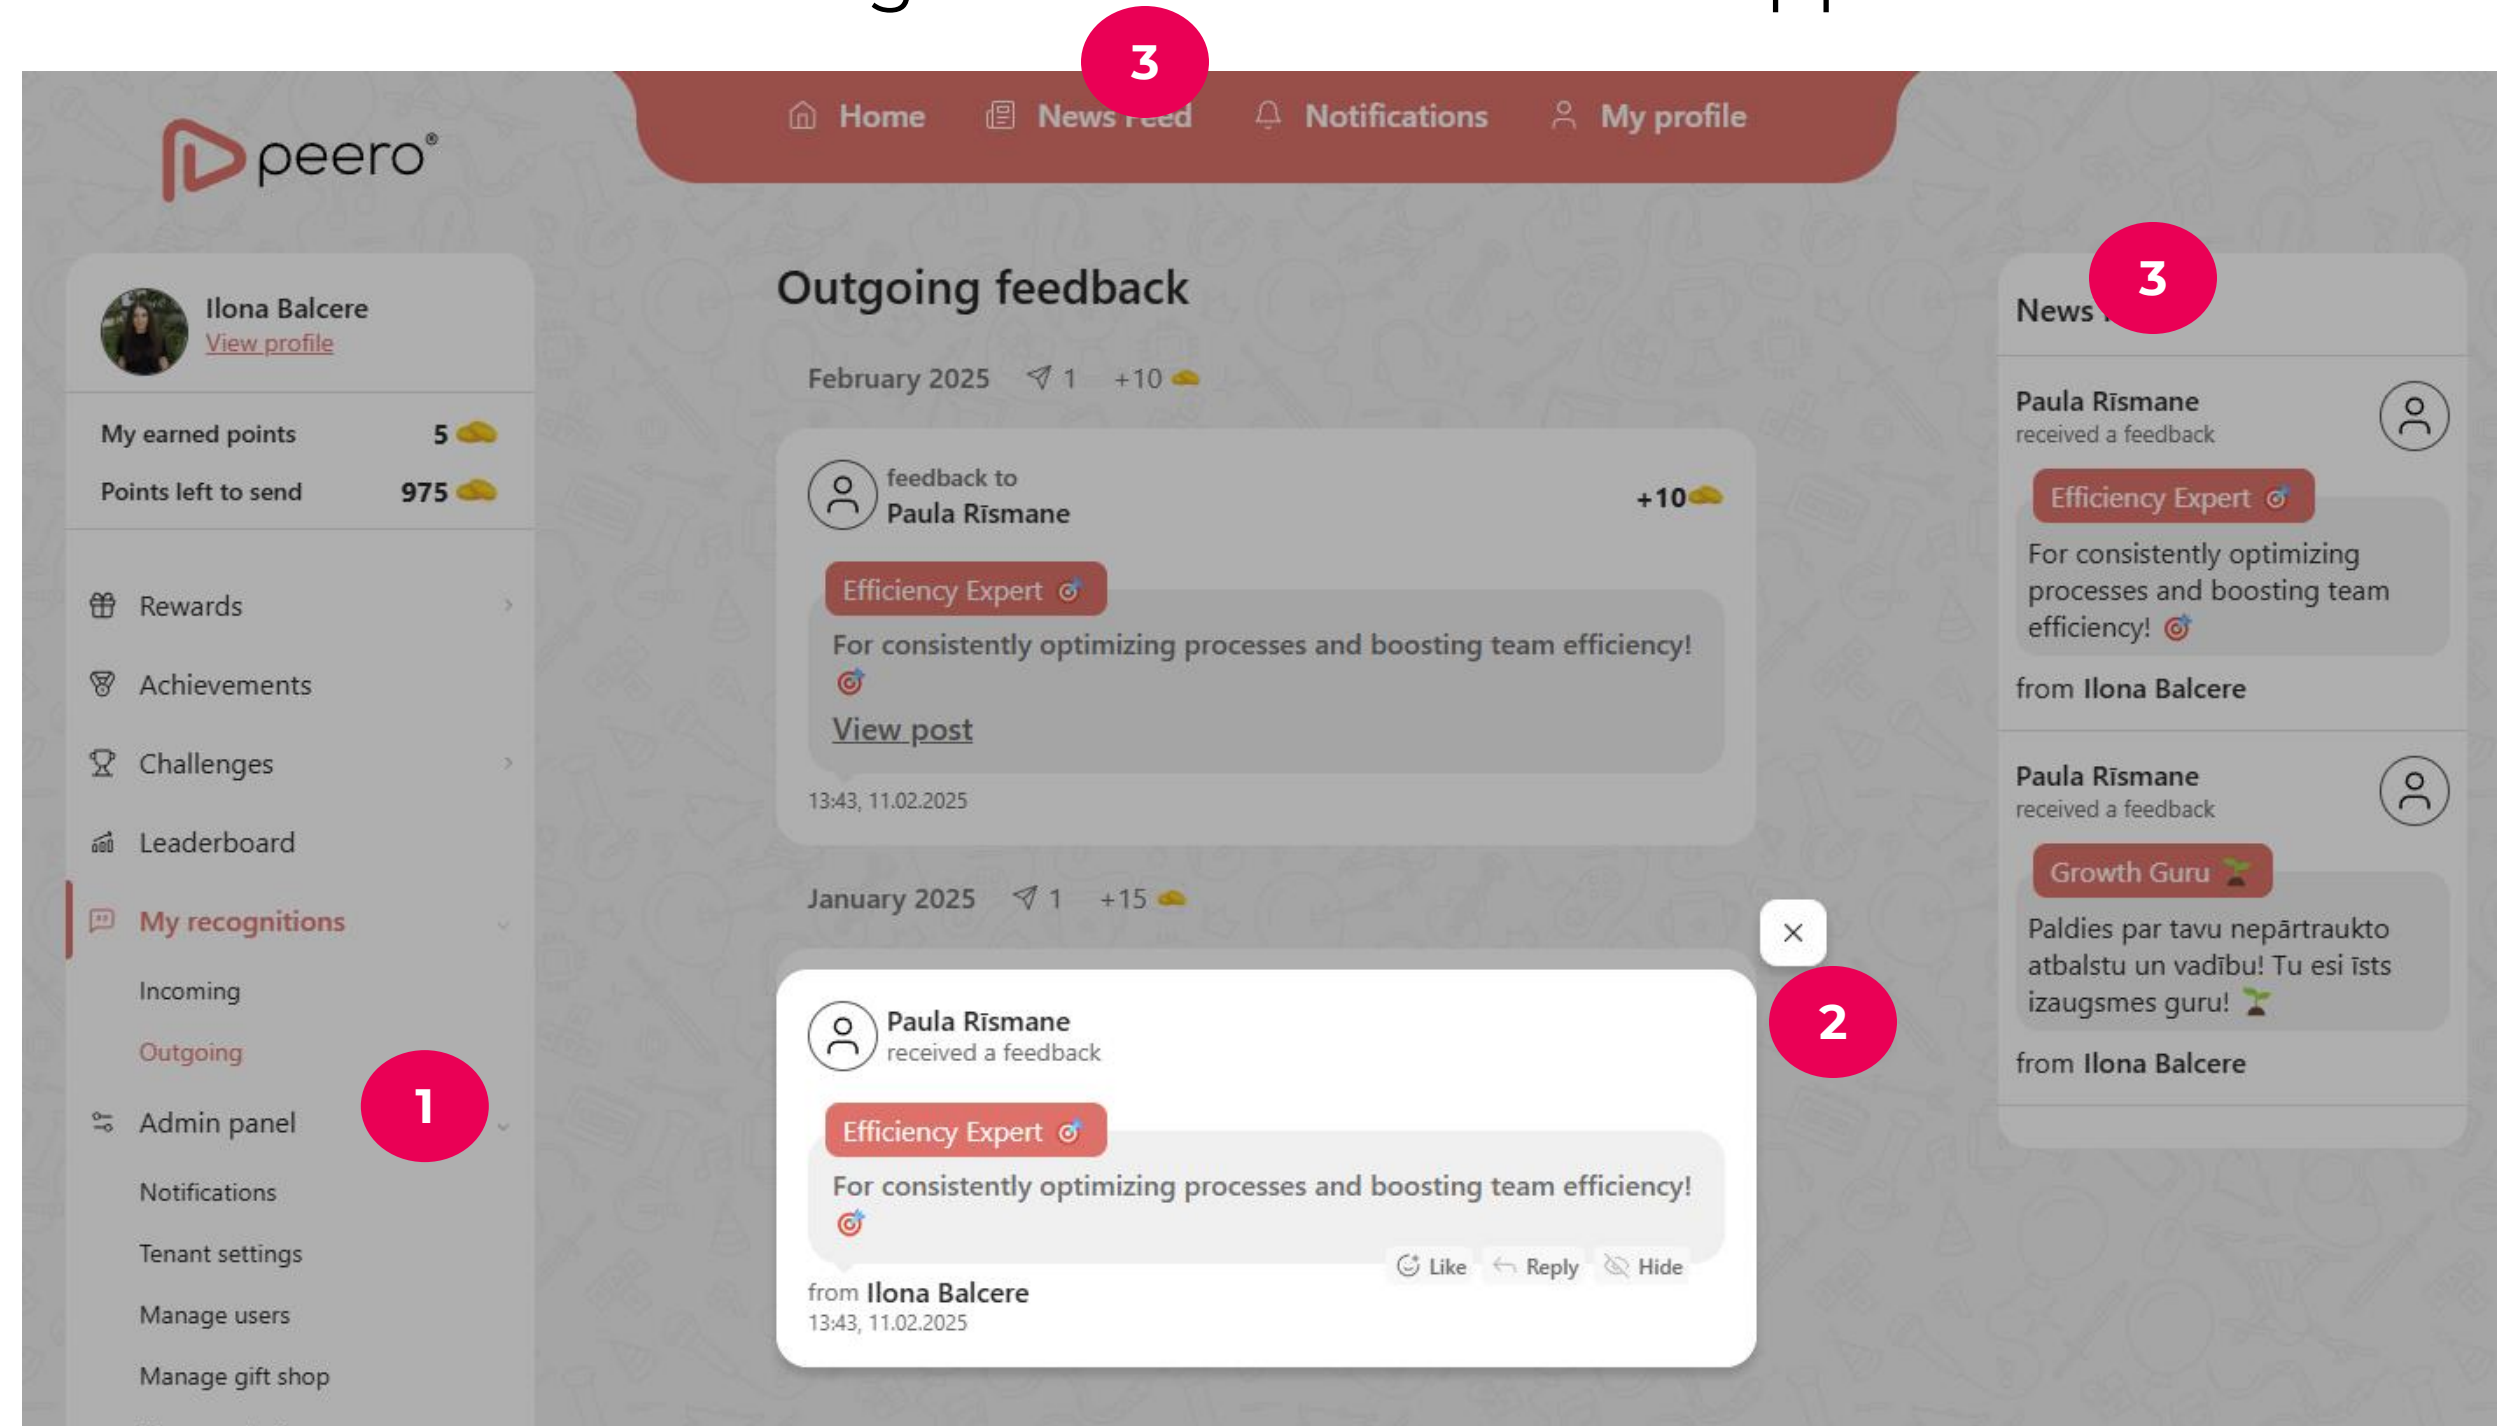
peero®

Home News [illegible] Notifications My profile

3

Ilona Balcere
View profile

My earned points 5
Points left to send 975

Rewards
Achievements
Challenges
Leaderboard
My recognitions
Incoming
Outgoing
Admin panel
Notifications
Tenant settings
Manage users
Manage gift shop

1

Outgoing feedback

February 2025 1 +10

feedback to
Paula Rīsmane
+10

Efficiency Expert

For consistently optimizing processes and boosting team efficiency!

View post

13:43, 11.02.2025

January 2025 1 +15

Paula Rīsmane
received a feedback

Efficiency Expert

For consistently optimizing processes and boosting team efficiency!

Like Reply Hide

from Ilona Balcere
13:43, 11.02.2025

2

News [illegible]

3

Paula Rīsmane
received a feedback

Efficiency Expert

For consistently optimizing processes and boosting team efficiency!

from Ilona Balcere

Paula Rīsmane
received a feedback

Growth Guru

Paldies par tavu nepārtraukto atbalstu un vadību! Tu esi īsts izaugsmes guru!

from Ilona Balcere